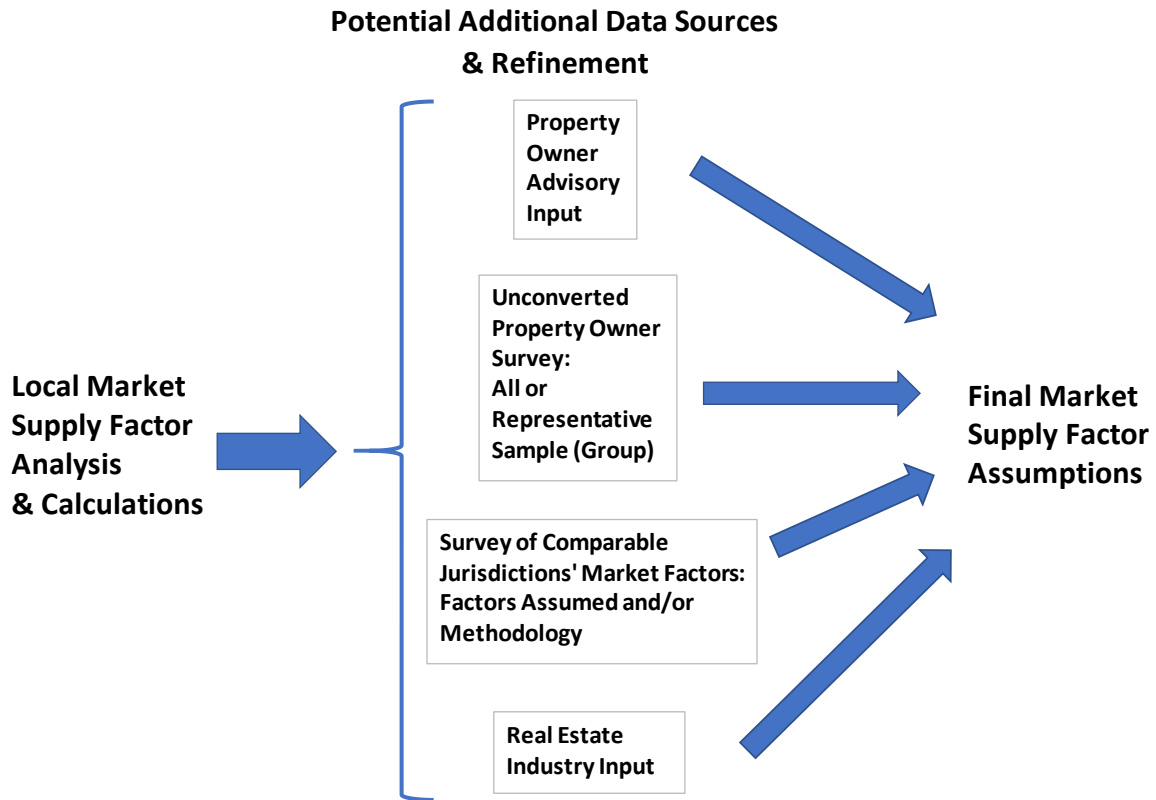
Potential Additional Data Sources & Refinement

Local Market Supply Factor Analysis & Calculations

Property Owner Advisory Input

Unconverted Property Owner Survey: All or Representative Sample (Group)

Survey of Comparable Jurisdictions' Market Factors: Factors Assumed and/or Methodology

Real Estate Industry Input

Final Market Supply Factor Assumptions